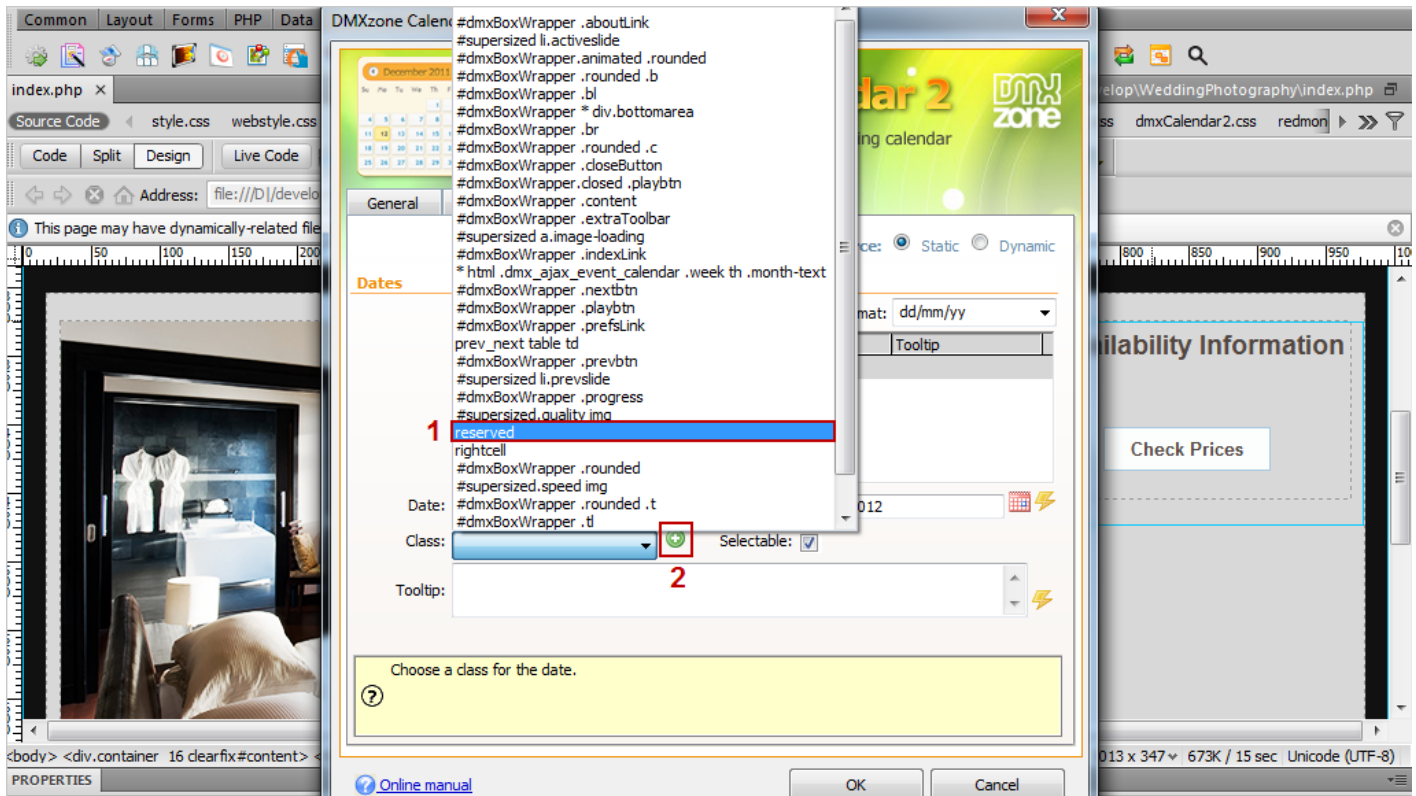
Common | Layout | Forms | PHP | Data

index.php ×

Source Code  style.css  webstyle.css

Code  Split  Design  Live Code

Address: file:///D|/develo

This page may have dynamically-related file

DMXzone Calen

December 2011

dar 2

DMX zone

ing calendar

General

Dates

ce: Static Dynamic

mat: dd/mm/yy

Tooltip

#dmxBoxWrapper .aboutLink
#supersized li.activeslide
#dmxBoxWrapper.animated .rounded
#dmxBoxWrapper .rounded .b
#dmxBoxWrapper .bl
#dmxBoxWrapper * div.bottomarea
#dmxBoxWrapper .br
#dmxBoxWrapper .rounded .c
#dmxBoxWrapper .closeButton
#dmxBoxWrapper.closed .playbtn
#dmxBoxWrapper .content
#dmxBoxWrapper .extraToolbar
#supersized a.image-loading
#dmxBoxWrapper .indexLink
* html .dmx_ajax_event_calendar .week th .month-text
#dmxBoxWrapper .nextbtn
#dmxBoxWrapper .playbtn
#dmxBoxWrapper .prefsLink
prev_next table td
#dmxBoxWrapper .prevbtn
#supersized li.prevslide
#dmxBoxWrapper .progress
#supersized.quality img
reserved
rightcell
#dmxBoxWrapper .rounded
#supersized.speed img
#dmxBoxWrapper .rounded .t
#dmxBoxWrapper .tl

1

Date: 012

Class:

2

Selectable:

Tooltip:

Choose a class for the date.

Online manual

OK  Cancel

elop\WeddingPhotography\index.php

ss  dmxCalendar2.css  redmon

ilability Information

Check Prices

<body> <div.container 16 clearfix#content>

013 x 347 673K / 15 sec Unicode (UTF-8)

PROPERTIES